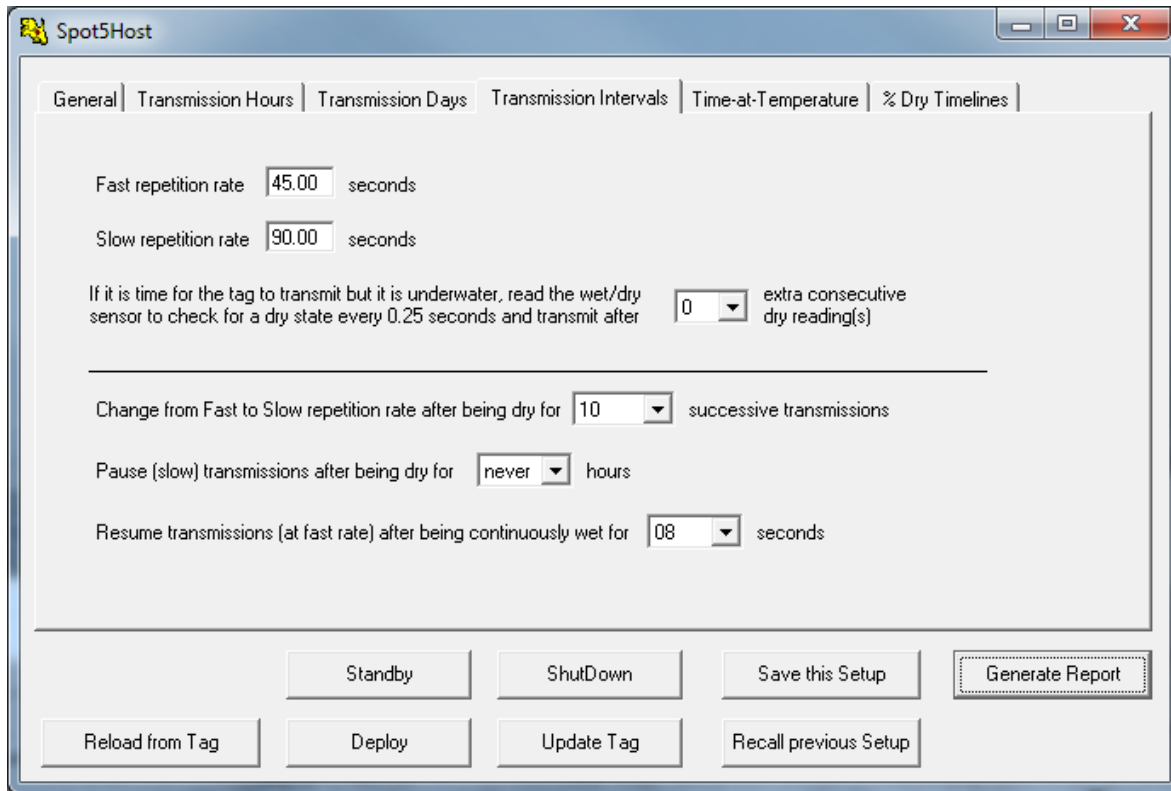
Spot5Host

General | Transmission Hours | Transmission Days | Transmission Intervals | Time-at-Temperature | % Dry Timelines

Fast repetition rate 45.00 seconds

Slow repetition rate 90.00 seconds

If it is time for the tag to transmit but it is underwater, read the wet/dry sensor to check for a dry state every 0.25 seconds and transmit after 0 extra consecutive dry reading(s)

Change from Fast to Slow repetition rate after being dry for 10 successive transmissions

Pause (slow) transmissions after being dry for never hours

Resume transmissions (at fast rate) after being continuously wet for 08 seconds

Standby | ShutDown | Save this Setup | Generate Report

Reload from Tag | Deploy | Update Tag | Recall previous Setup